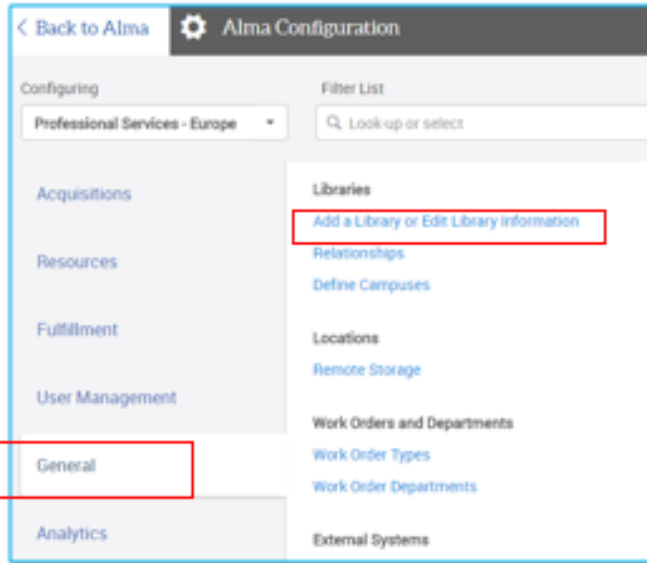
< Back to Alma

Alma Configuration

Configuring

Professional Services - Europe

Filter List

Look-up or select

Acquisitions

Resources

Fulfillment

User Management

General

Analytics

Libraries

Add a Library or Edit Library Information

Relationships

Define Campuses

Locations

Remote Storage

Work Orders and Departments

Work Order Types

Work Order Departments

External Systems